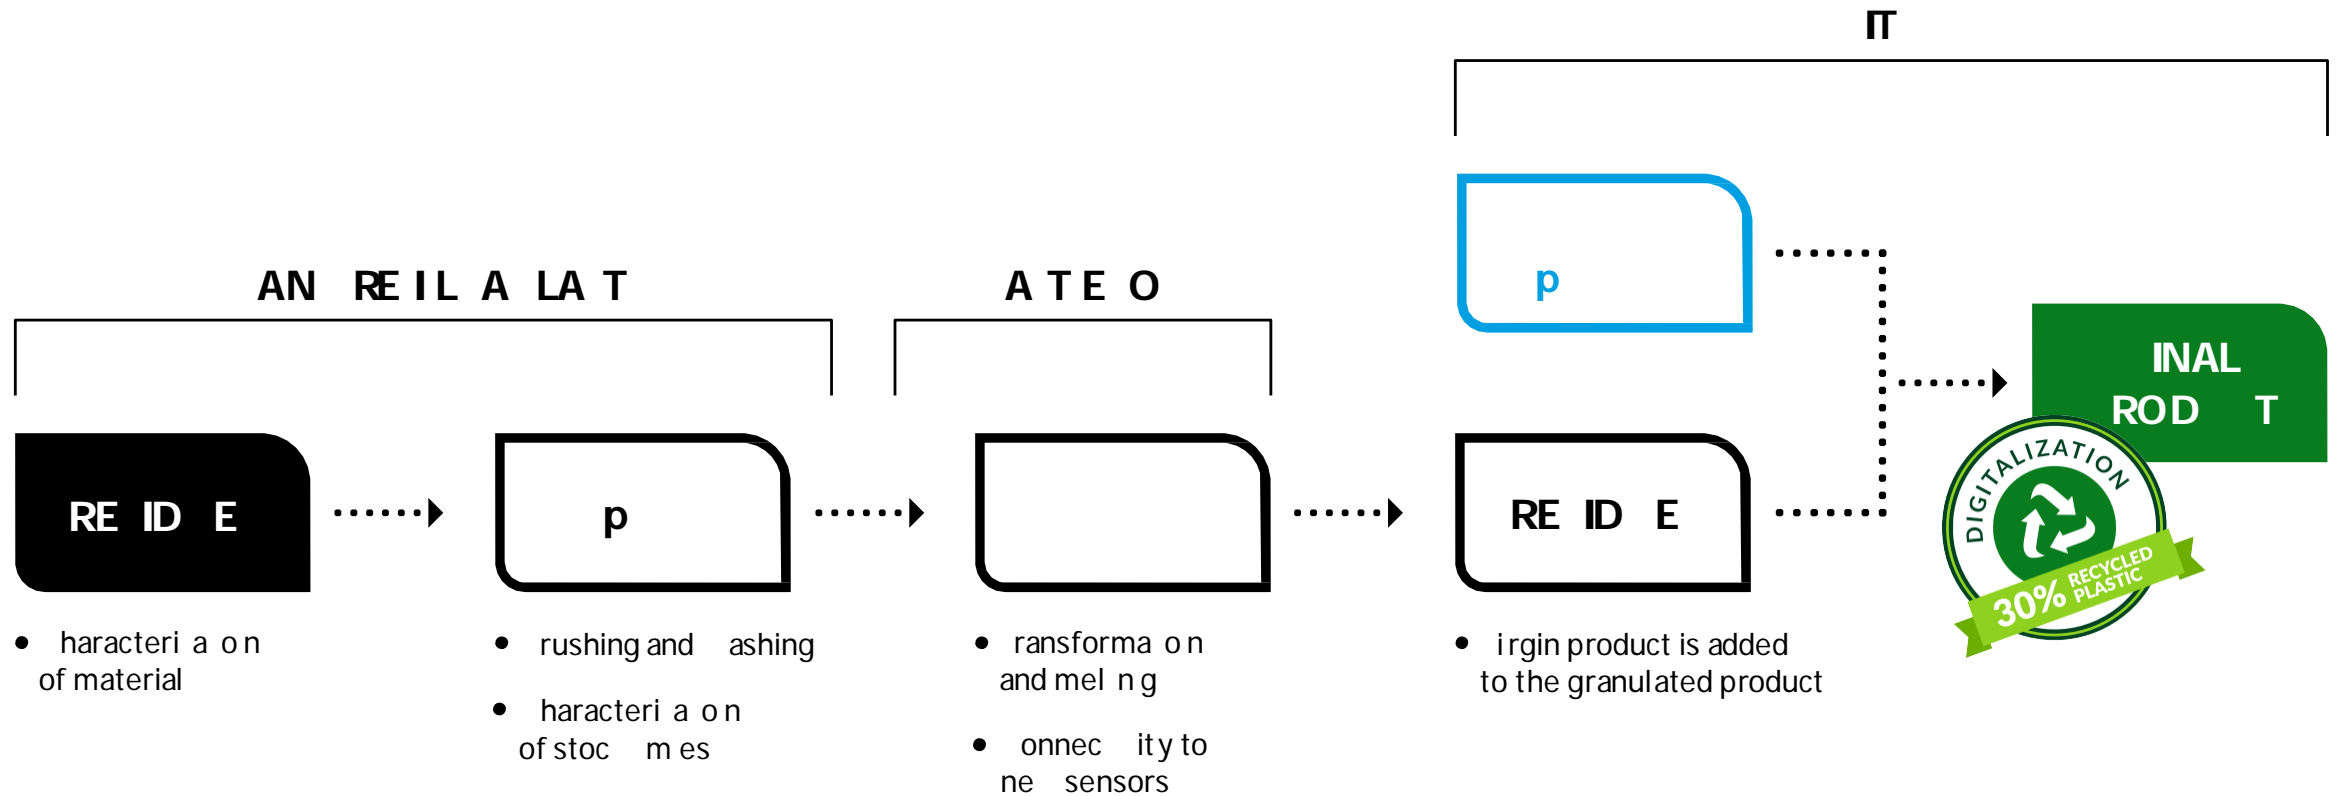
IT

AN RE IL A LA T

A T E O

p

INAL ROD T

RE ID E

p

RE ID E

DIGITALIZATION

30% RECYCLED PLASTIC

• haracteri a o n of material

• rushing and ashing

• haracteri a o n of stoc m es

• ransforma o n and mel n g

• onnec ity to ne sensors

• irgin product is added to the granulated product